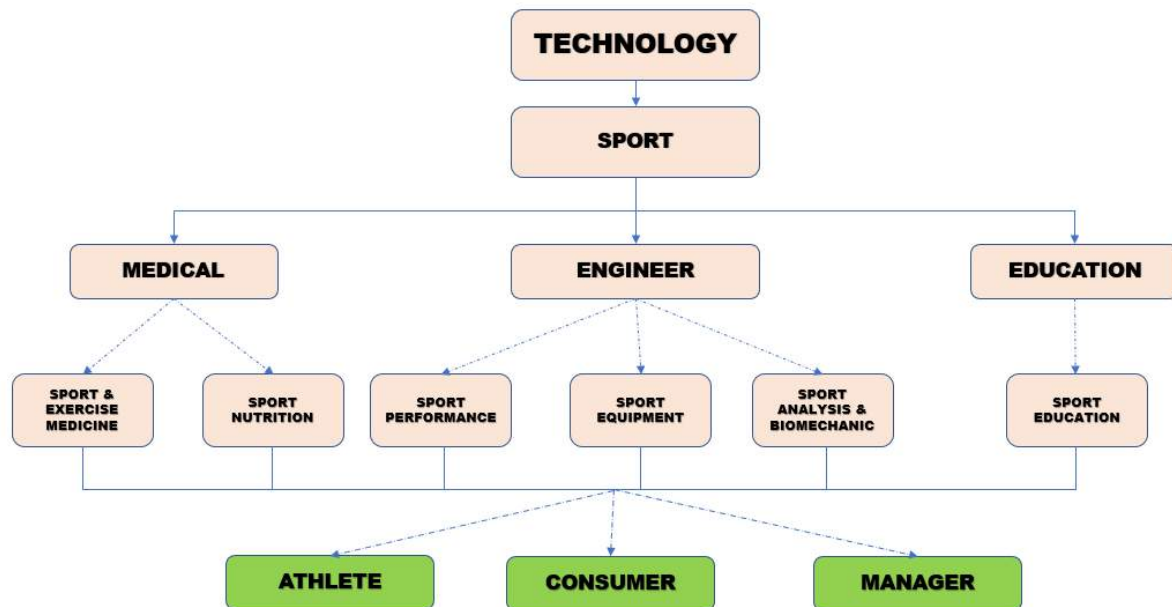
TECHNOLOGY

SPORT

MEDICAL

ENGINEER

EDUCATION

SPORT & EXERCISE MEDICINE

SPORT NUTRITION

SPORT PERFORMANCE

SPORT EQUIPMENT

SPORT ANALYSIS & BIOMECHANIC

SPORT EDUCATION

ATHLETE

CONSUMER

MANAGER